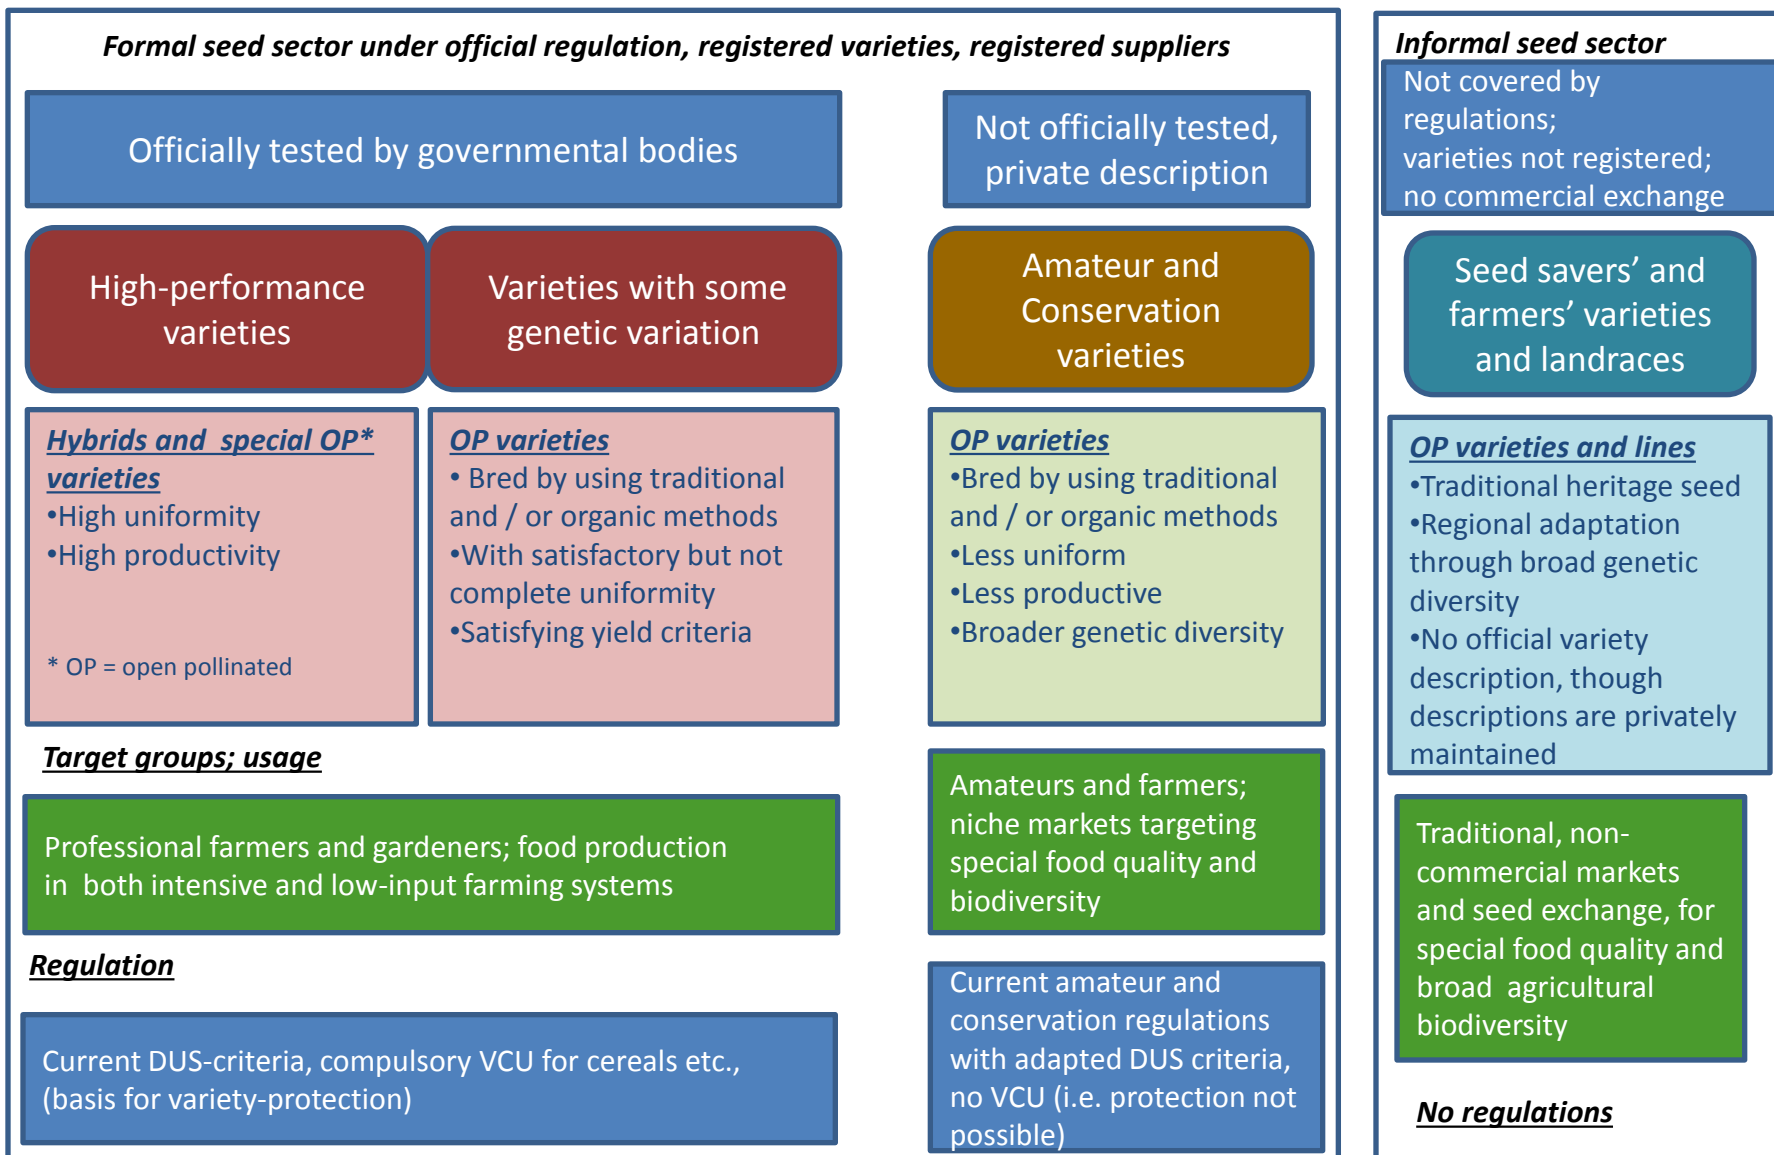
Formal seed sector under official regulation, registered varieties, registered suppliers

Officially tested by governmental bodies

Not officially tested, private description

High-performance varieties

Varieties with some genetic variation

Amateur and Conservation varieties

Hybrids and special OP* varieties
•High uniformity
•High productivity

* OP = open pollinated

OP varieties
• Bred by using traditional and / or organic methods
•With satisfactory but not complete uniformity
•Satisfying yield criteria

OP varieties
•Bred by using traditional and / or organic methods
•Less uniform
•Less productive
•Broader genetic diversity

Target groups; usage

Professional farmers and gardeners; food production in both intensive and low-input farming systems

Amateurs and farmers; niche markets targeting special food quality and biodiversity

Regulation

Current DUS-criteria, compulsory VCU for cereals etc., (basis for variety-protection)

Current amateur and conservation regulations with adapted DUS criteria, no VCU (i.e. protection not possible)

Informal seed sector

Not covered by regulations; varieties not registered; no commercial exchange

Seed savers' and farmers' varieties and landraces

OP varieties and lines
•Traditional heritage seed
•Regional adaptation through broad genetic diversity
•No official variety description, though descriptions are privately maintained

Traditional, non-commercial markets and seed exchange, for special food quality and broad agricultural biodiversity

No regulations